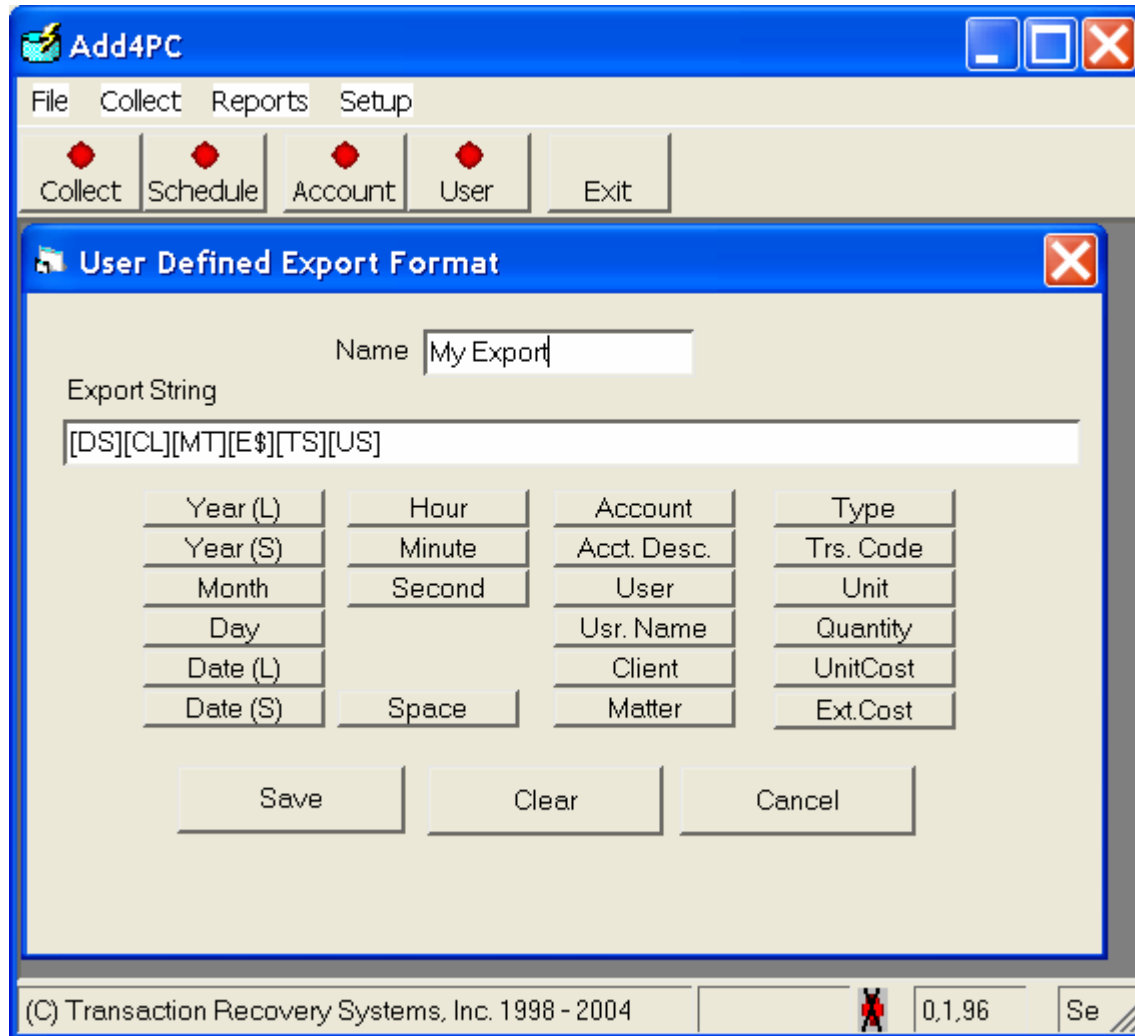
Add4PC

File Collect Reports Setup

Collect Schedule Account User Exit

User Defined Export Format

Name My Export

Export String

[DS][CL][MT][E$][TS][US]

Year (L)
Year (S)
Month
Day
Date (L)
Date (S)

Hour
Minute
Second
Space

Account
Acct. Desc.
User
Usr. Name
Client
Matter

Type
Trs. Code
Unit
Quantity
UnitCost
Ext.Cost

Save Clear Cancel

(C) Transaction Recovery Systems, Inc. 1998 - 2004 0,1,96 Se